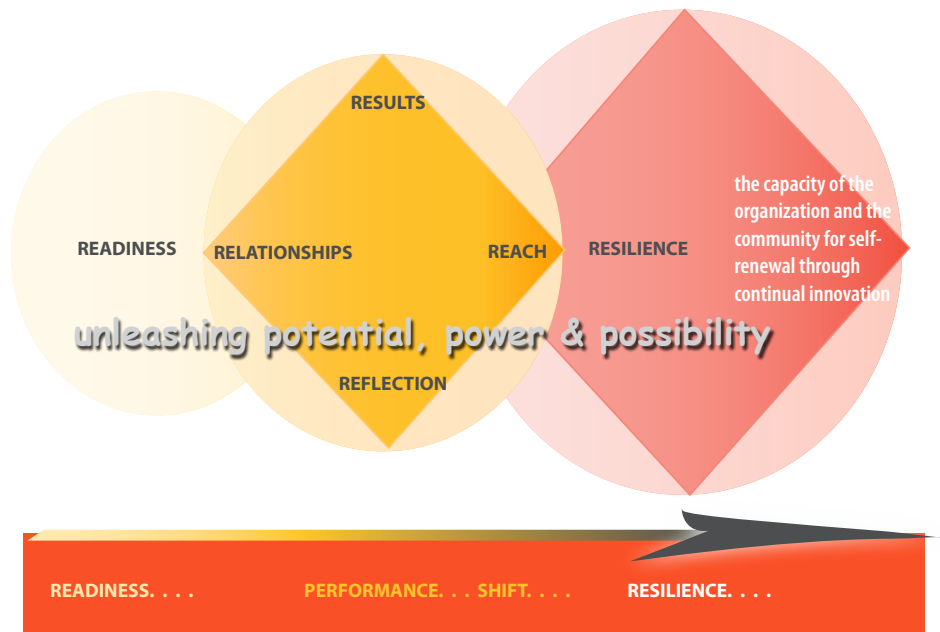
RESULTS

READINESS

RELATIONSHIPS

REACH

RESILIENCE

the capacity of the organization and the community for self-renewal through continual innovation

unleashing potential, power & possibility

REFLECTION

READINESS. . . .

PERFORMANCE. . . SHIFT. . . .

RESILIENCE. . . .